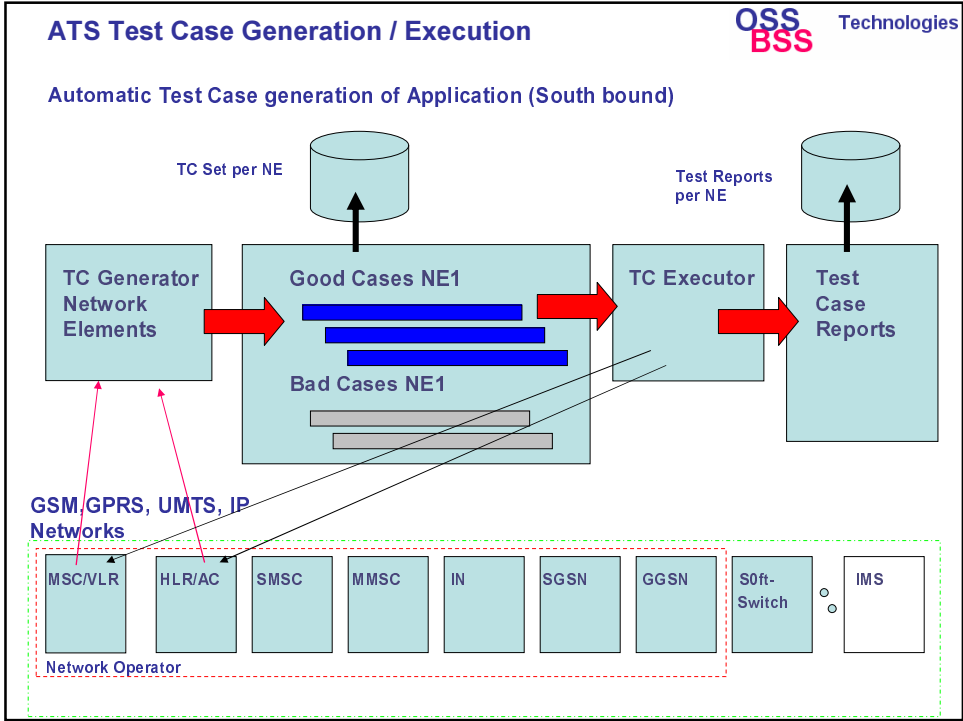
ATS Test Case Generation / Execution

OSS BSS Technologies

Automatic Test Case generation of Application (South bound)

TC Set per NE

Test Reports per NE

TC Generator Network Elements

Good Cases NE1

Bad Cases NE1

TC Executor

Test Case Reports

GSM,GPRS, UMTS, IP Networks

MSC/VLR

HLR/AC

SMSC

MMSC

IN

SGSN

GGSN

S0ft-Switch

IMS

Network Operator